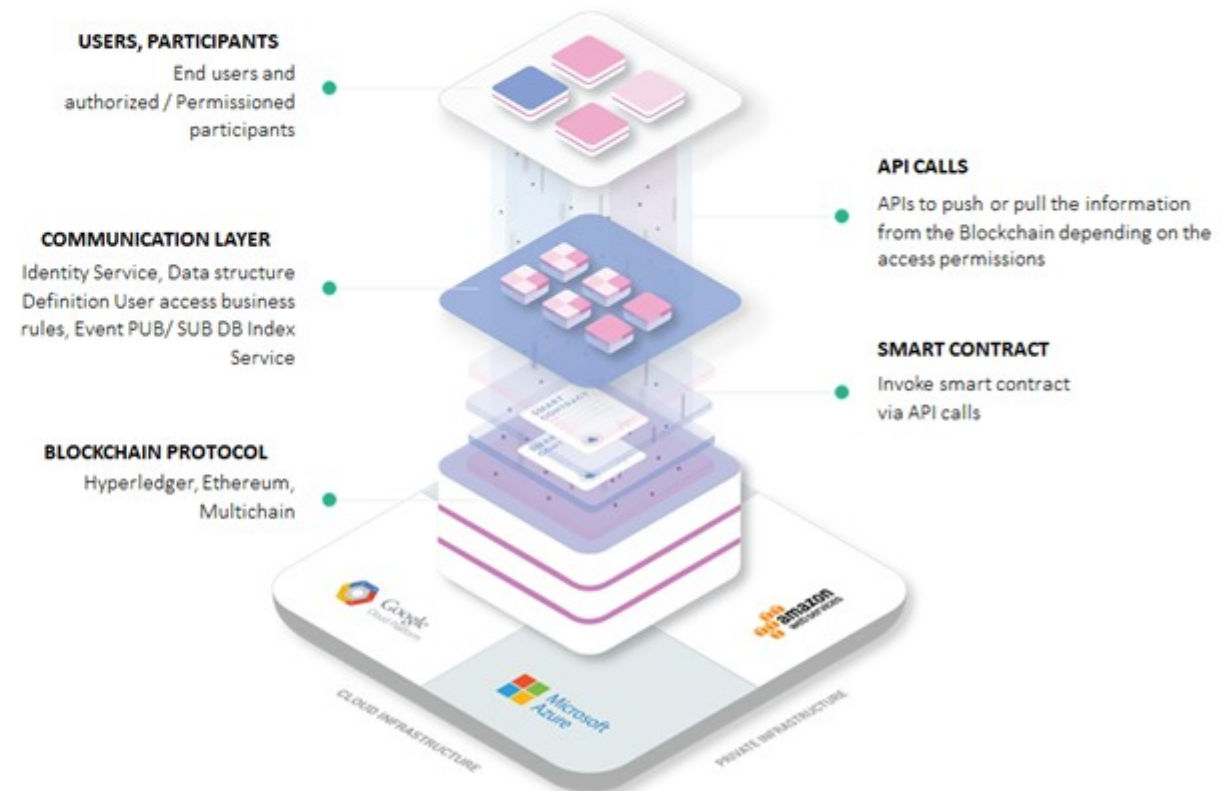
USERS, PARTICIPANTS
End users and authorized / Permissioned participants

API CALLS
APIs to push or pull the information from the Blockchain depending on the access permissions

COMMUNICATION LAYER
Identity Service, Data structure Definition User access business rules, Event PUB/ SUB DB Index Service

SMART CONTRACT
Invoke smart contract via API calls

SMART CONTRACT

BLOCKCHAIN PROTOCOL
Hyperledger, Ethereum, Multichain

Google Cloud Platform

amazon web services

Microsoft Azure

CLOUD INFRASTRUCTURE

PRIVATE INFRASTRUCTURE